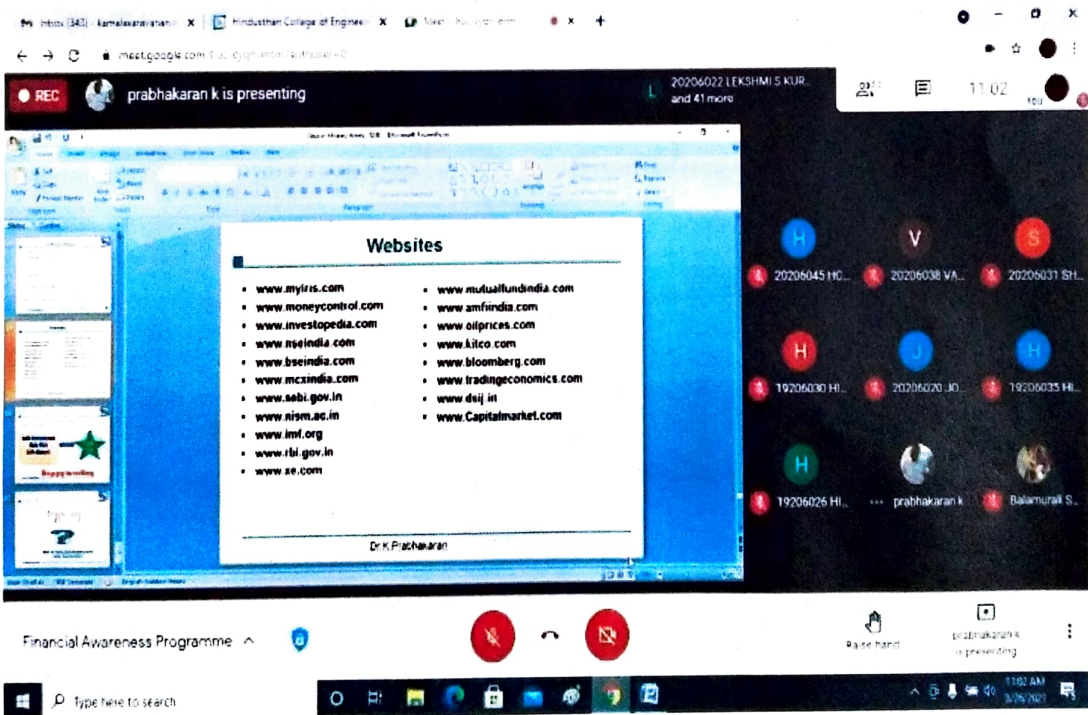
Inbox (343) - kamalakaranan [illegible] X
Hindusthan College of Enginee X
Meet - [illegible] X
+

meet.google.com/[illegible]?authuser=0

REC
prabhakaran k is presenting
20206022 LEKSHMI S KUR... and 41 more
11:02
You

Websites

- www.myiris.com
- www.moneycontrol.com
- www.investopedia.com
- www.nseindia.com
- www.bseindia.com
- www.mcxindia.com
- www.sebi.gov.in
- www.nism.ac.in
- www.imf.org
- www.rbi.gov.in
- www.xe.com

- www.mutualfundindia.com
- www.amfiindia.com
- www.oilprices.com
- www.kitco.com
- www.bloomberg.com
- www.tradingeconomics.com
- www.dsij.in
- www.Capitalmarket.com

Dr.K.Prabhakaran

20206045 HC...
20206038 VA...
20206031 SH...
19206030 HI...
20206020 JO...
19206035 HI...
19206026 HI...
prabhakaran k
Balamurali S...

Financial Awareness Programme
Raise hand
prabhakaran k is presenting

Type here to search
11:02 AM
3/26/2021